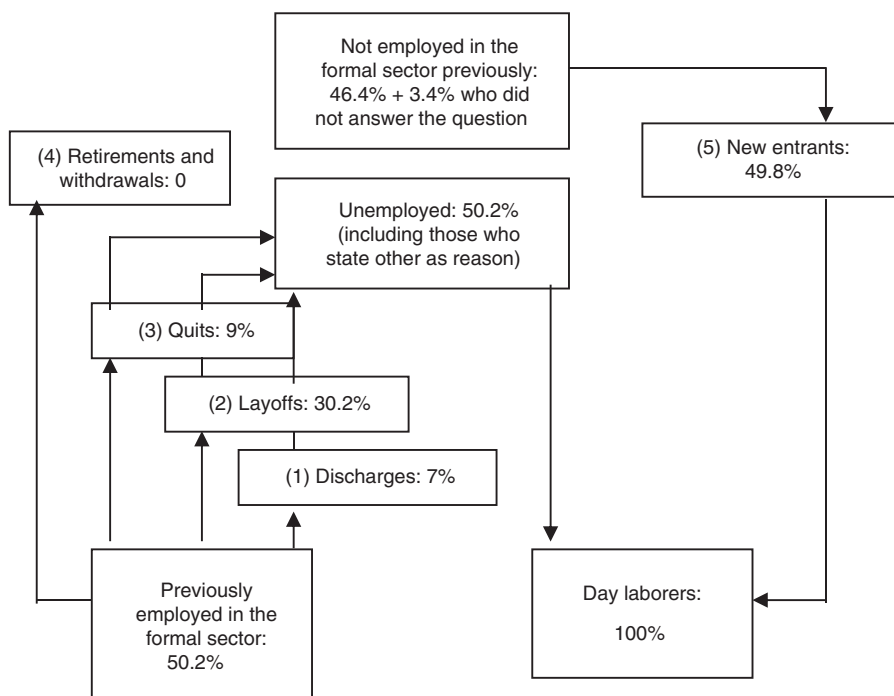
Not employed in the formal sector previously: 46.4% + 3.4% who did not answer the question

(4) Retirements and withdrawals: 0

(5) New entrants: 49.8%

Unemployed: 50.2% (including those who state other as reason)

(3) Quits: 9%

(2) Layoffs: 30.2%

(1) Discharges: 7%

Previously employed in the formal sector: 50.2%

Day laborers:

100%